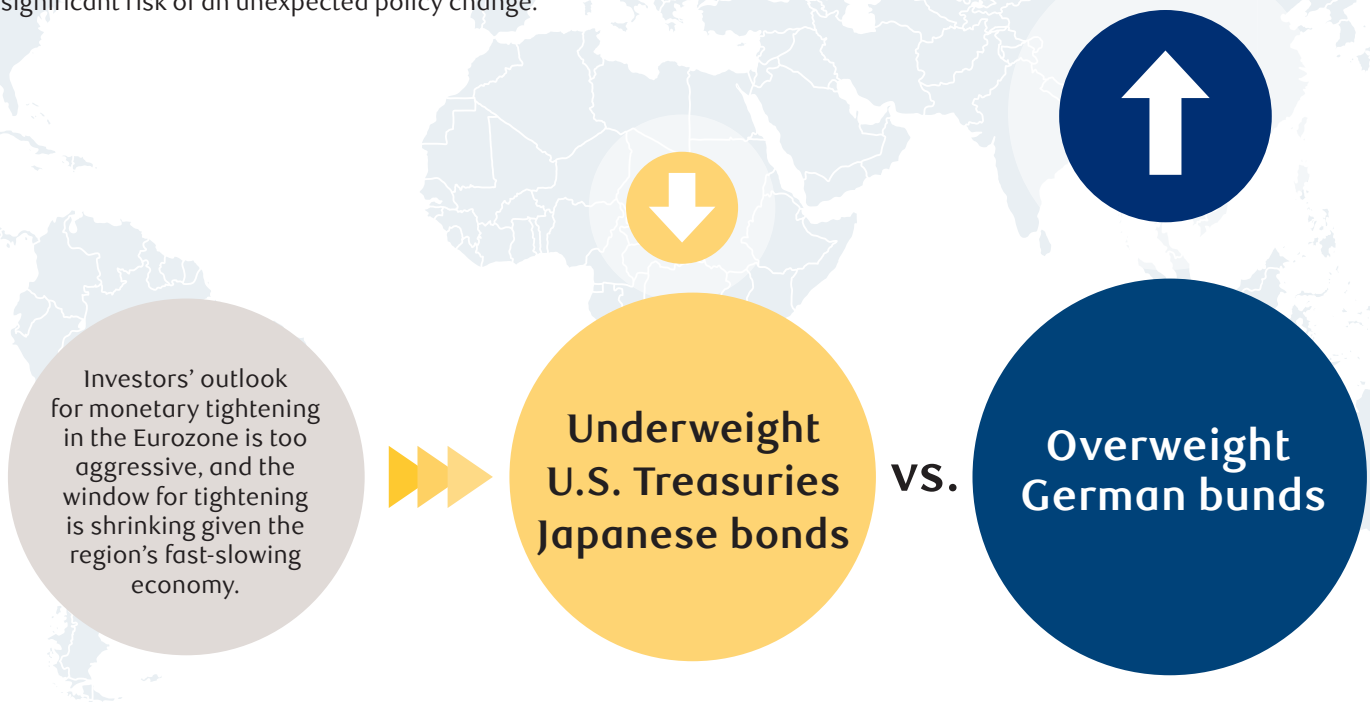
significant risk of an unexpected policy change.

Investors' outlook for monetary tightening in the Eurozone is too aggressive, and the window for tightening is shrinking given the region's fast-slowing economy.

Underweight U.S. Treasuries Japanese bonds

vs.

Overweight German bunds